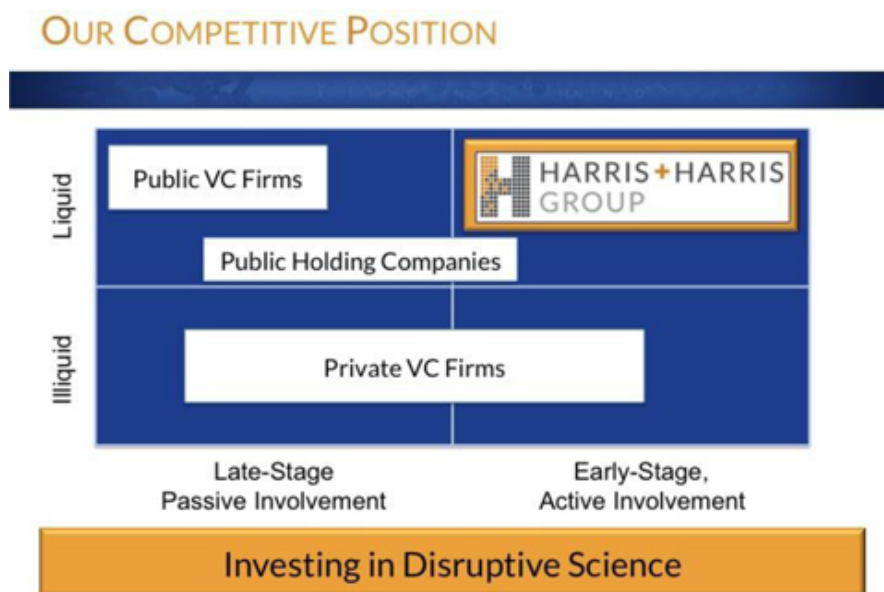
OUR COMPETITIVE POSITION

Liquid

Public VC Firms

HARRIS + HARRIS GROUP

Public Holding Companies

Illiquid

Private VC Firms

Late-Stage Passive Involvement

Early-Stage, Active Involvement

Investing in Disruptive Science